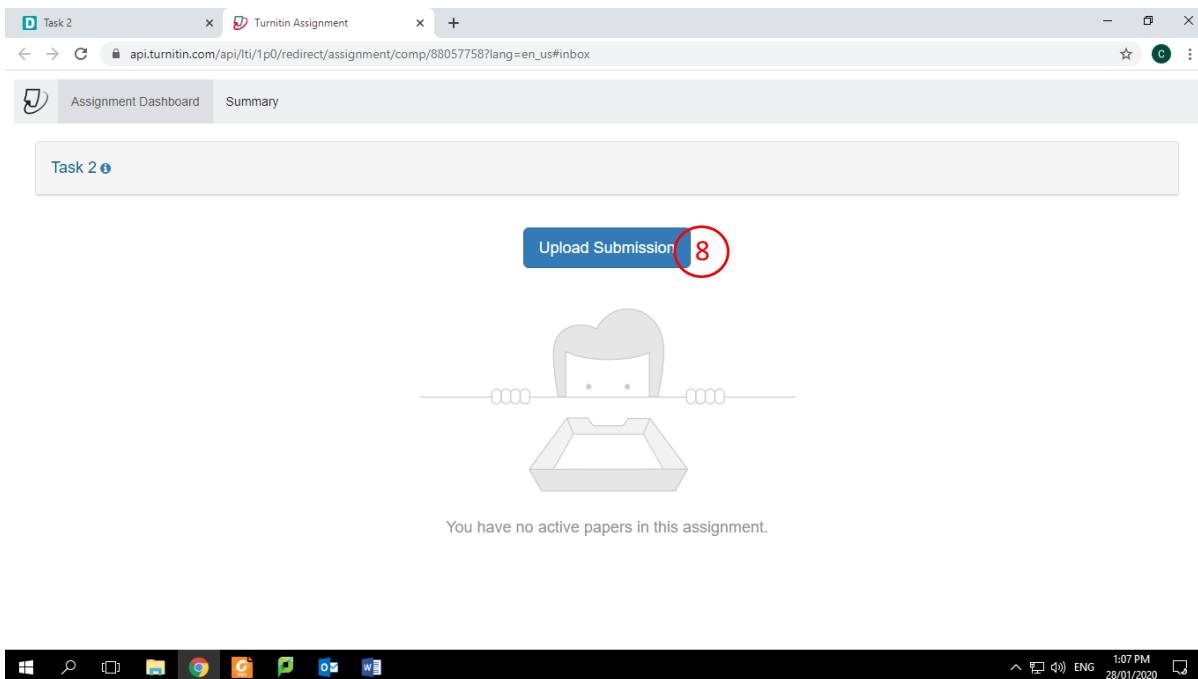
D Task 2 ×
Turnitin Assignment ×
+

api.turnitin.com/api/lti/1p0/redirect/assignment/comp/88057758?lang=en_us#inbox

C

Assignment Dashboard
Summary

Task 2

Upload Submission

8

You have no active papers in this assignment.

ENG
1:07 PM
28/01/2020